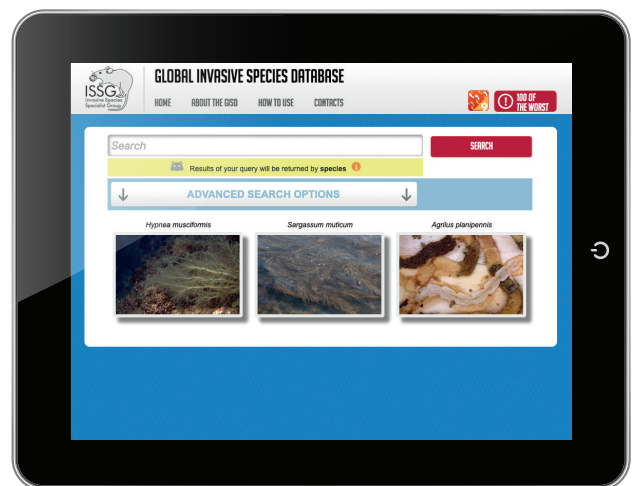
ISSG Invasive Species Specialist Group

GLOBAL INVASIVE SPECIES DATABASE

HOME ABOUT THE GISD HOW TO USE CONTACTS

100 OF THE WORST

Search

SEARCH

Results of your query will be returned by **species**

ADVANCED SEARCH OPTIONS

*Hypnea musciformis*

*Sargassum muticum*

*Agrilus planipennis*